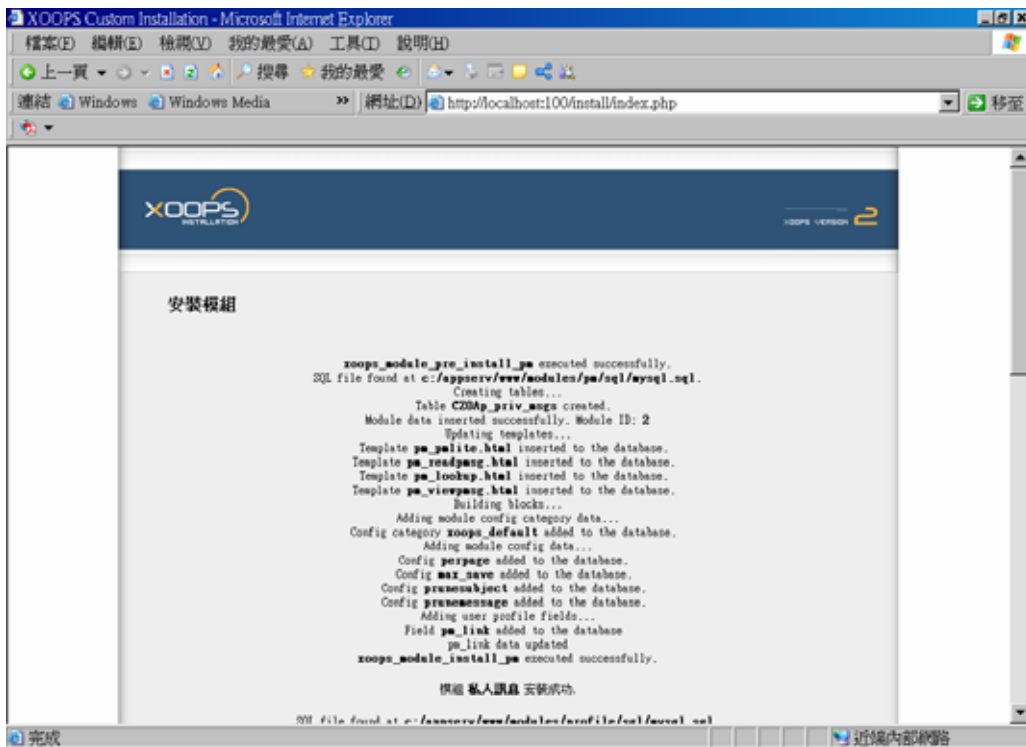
XOOPS Custom Installation - Microsoft Internet Explorer

檔案(F) 編輯(E) 檢視(V) 我的最愛(A) 工具(T) 說明(H)

上一頁 搜尋 我的最愛

連結 Windows Windows Media 網址(D) http://localhost:100/install/index.php 移至

XOOPS INSTALLATION

XOOPS VERSION 2

安裝模組

xoops_module_pre_install_pm executed successfully.
SQL file found at c:/appserv/www/modules/pm/sql/mysql.sql.
Creating tables...
Table CZ0Ap_priv_msgs created.
Module data inserted successfully. Module ID: 2
Updating templates...
Template pm_pmlite.html inserted to the database.
Template pm_readpmsg.html inserted to the database.
Template pm_lookup.html inserted to the database.
Template pm_viewpmsg.html inserted to the database.
Building blocks...
Adding module config category data...
Config category xoops_default added to the database.
Adding module config data...
Config perpage added to the database.
Config max_save added to the database.
Config prunesubject added to the database.
Config prunemessage added to the database.
Adding user profile fields...
Field pm_link added to the database
pm_link data updated
xoops_module_install_pm executed successfully.

模組 私人訊息 安裝成功.

SQL file found at c:/appserv/www/modules/profile/sql/mysql.sql

完成

近端內部網路